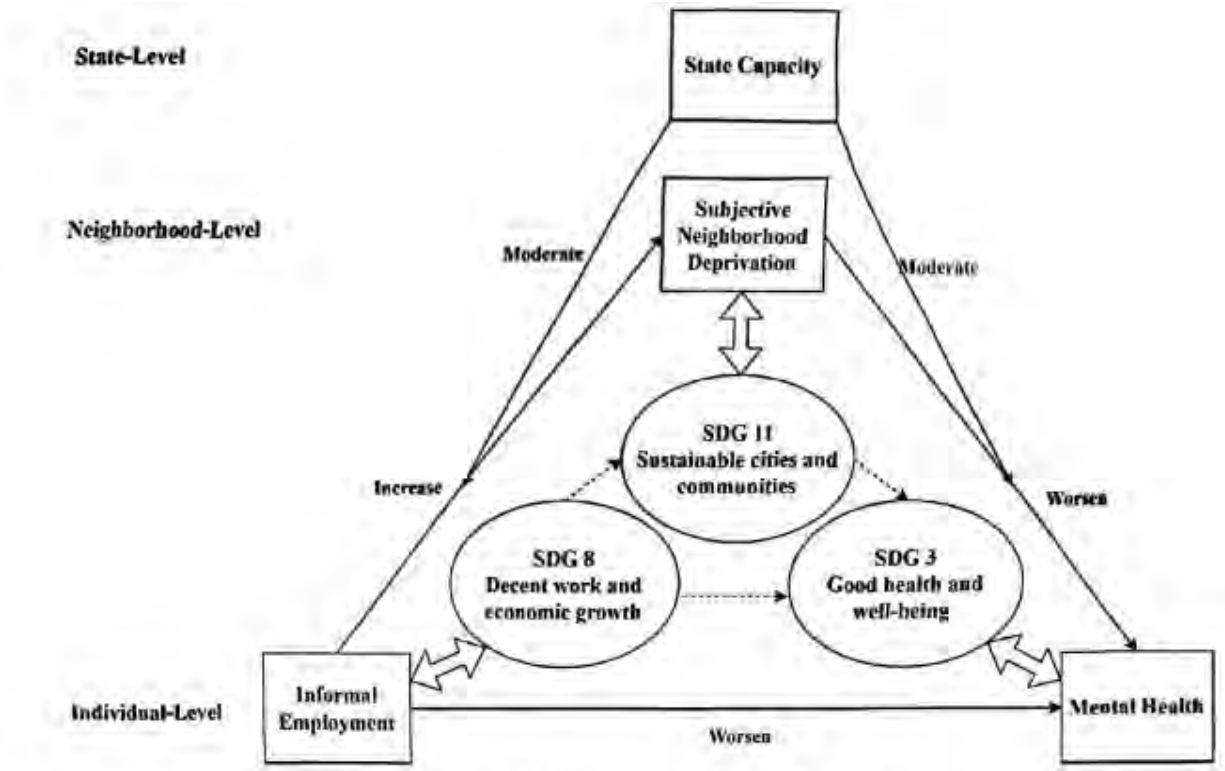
State-Level

State Capacity

Neighborhood-Level

Moderate

Subjective Neighborhood Deprivation

Moderate

SDG 11
Sustainable cities and communities

Increase

Worsen

SDG 8
Decent work and economic growth

SDG 3
Good health and well-being

Individual-Level

Informal Employment

Mental Health

Worsen